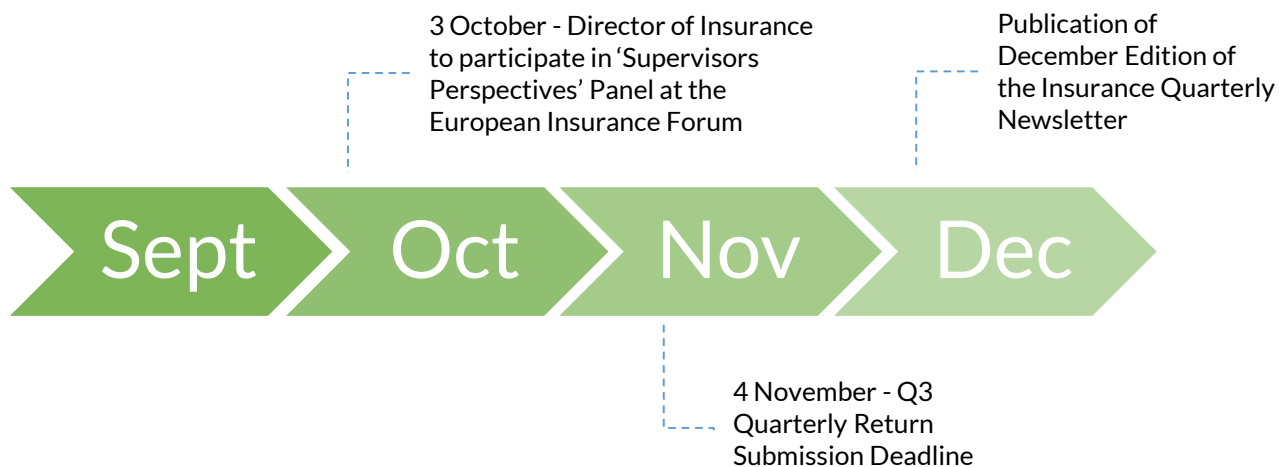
3 October - Director of Insurance to participate in ‘Supervisors Perspectives’ Panel at the European Insurance Forum

Publication of December Edition of the Insurance Quarterly Newsletter

Sept

Oct

Nov

Dec

4 November - Q3 Quarterly Return Submission Deadline